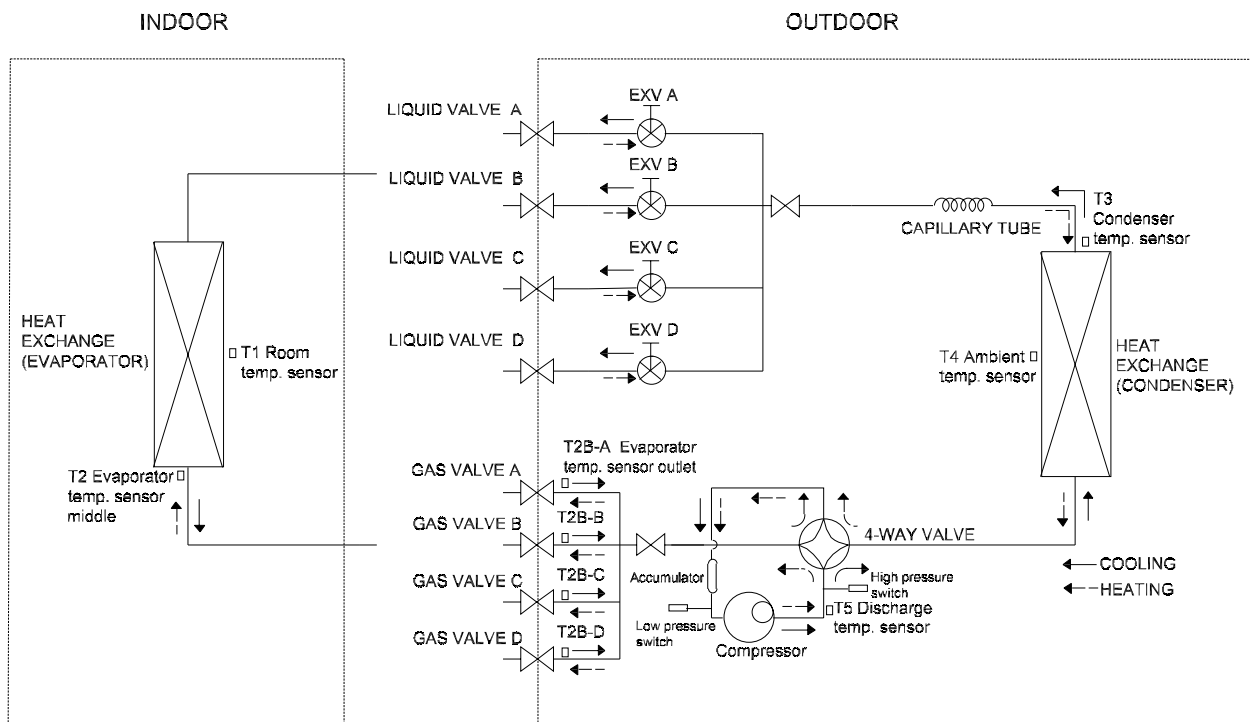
INDOOR

OUTDOOR

LIQUID VALVE A

EXV A

LIQUID VALVE B

EXV B

LIQUID VALVE C

EXV C

LIQUID VALVE D

EXV D

CAPILLARY TUBE

T3 Condenser temp. sensor

HEAT EXCHANGE (EVAPORATOR)

T1 Room temp. sensor

T4 Ambient temp. sensor

HEAT EXCHANGE (CONDENSER)

T2 Evaporator temp. sensor middle

GAS VALVE A

T2B-A Evaporator temp. sensor outlet

GAS VALVE B

T2B-B

GAS VALVE C

T2B-C

GAS VALVE D

T2B-D

Accumulator

4-WAY VALVE

High pressure switch

T5 Discharge temp. sensor

Low pressure switch

Compressor

COOLING

HEATING